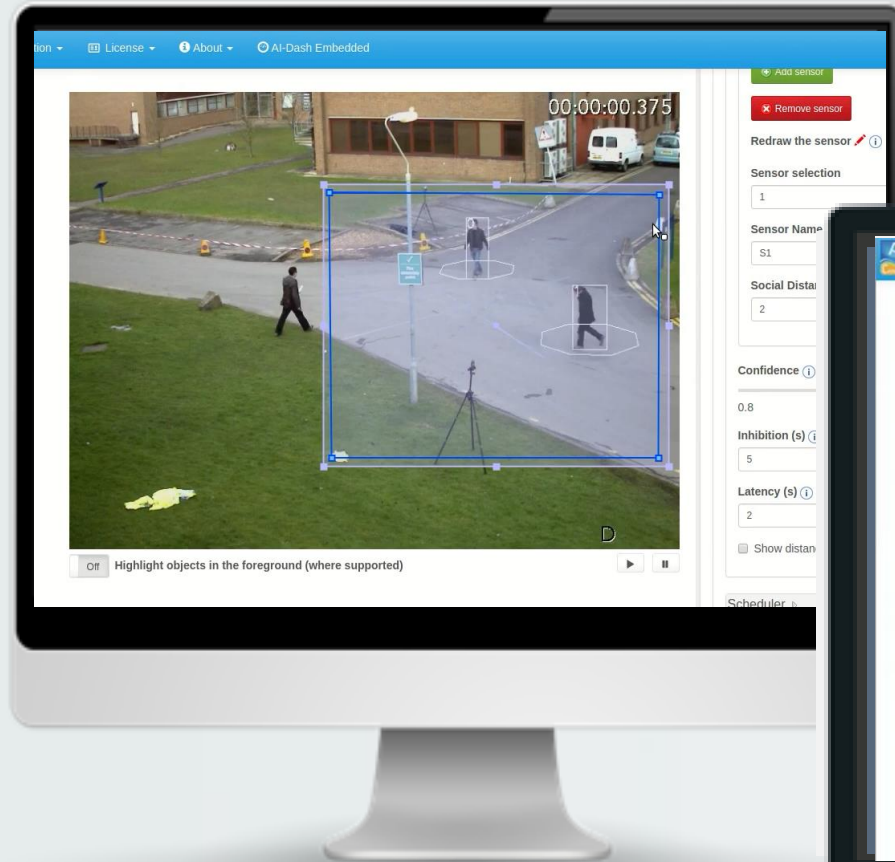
tion License About AI-Dash Embedded

00:00:00.375

Off Highlight objects in the foreground (where supported)

Add sensor

Remove sensor

Redraw the sensor

Sensor selection

1

Sensor Name

S1

Social Distan

2

Confidence

0.8

Inhibition (s)

5

Latency (s)

2

Show distan

Scheduler